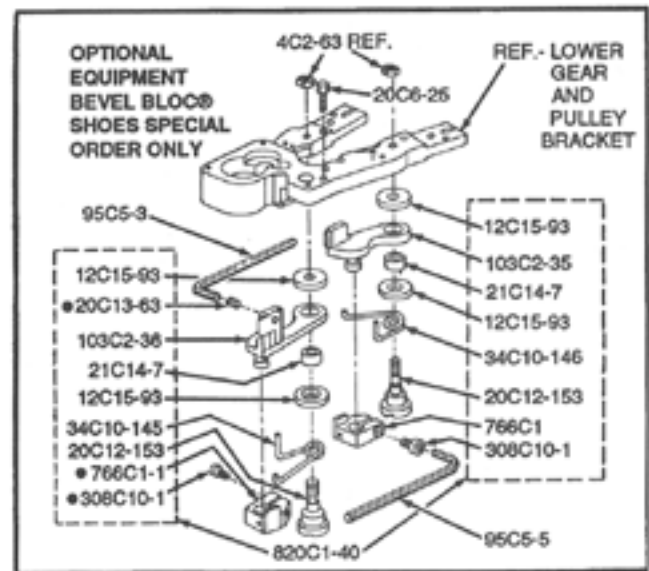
OPTIONAL EQUIPMENT BEVEL BLOC® SHOES SPECIAL ORDER ONLY

4C2-63 REF.

20C6-25

REF.- LOWER GEAR AND PULLEY BRACKET

95C5-3

12C15-93

12C15-93

●20C13-63

103C2-35

21C14-7

103C2-36

12C15-93

21C14-7

34C10-146

12C15-93

20C12-153

34C10-145

766C1

20C12-153

308C10-1

●766C1-1

●308C10-1

95C5-5

820C1-40